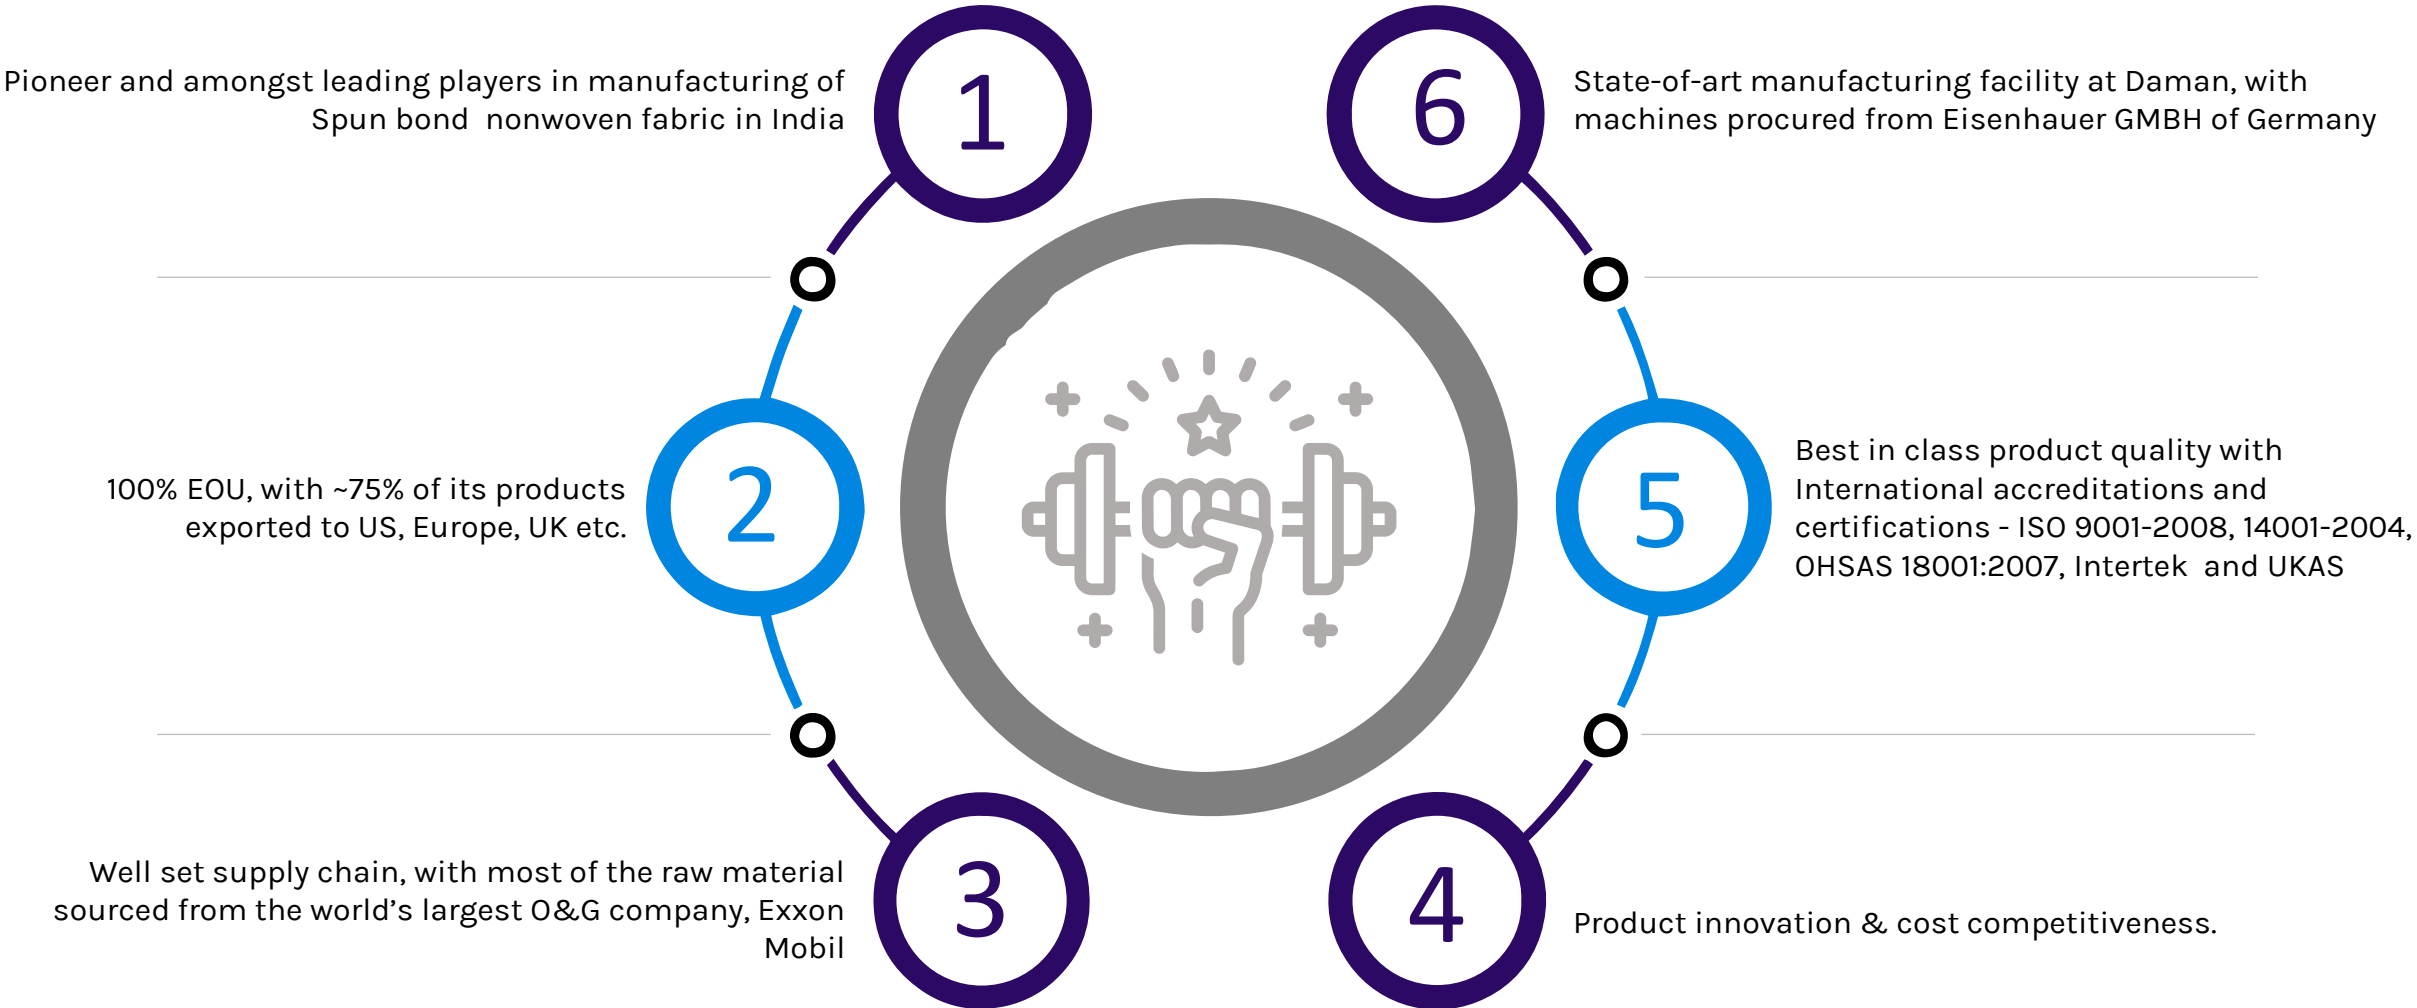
Pioneer and amongst leading players in manufacturing of Spun bond nonwoven fabric in India

1

6

State-of-art manufacturing facility at Daman, with machines procured from Eisenhauer GMBH of Germany

100% EOU, with ~75% of its products exported to US, Europe, UK etc.

2

5

Best in class product quality with International accreditations and certifications - ISO 9001-2008, 14001-2004, OHSAS 18001:2007, Intertek and UKAS

Well set supply chain, with most of the raw material sourced from the world's largest O&G company, Exxon Mobil

3

4

Product innovation & cost competitiveness.